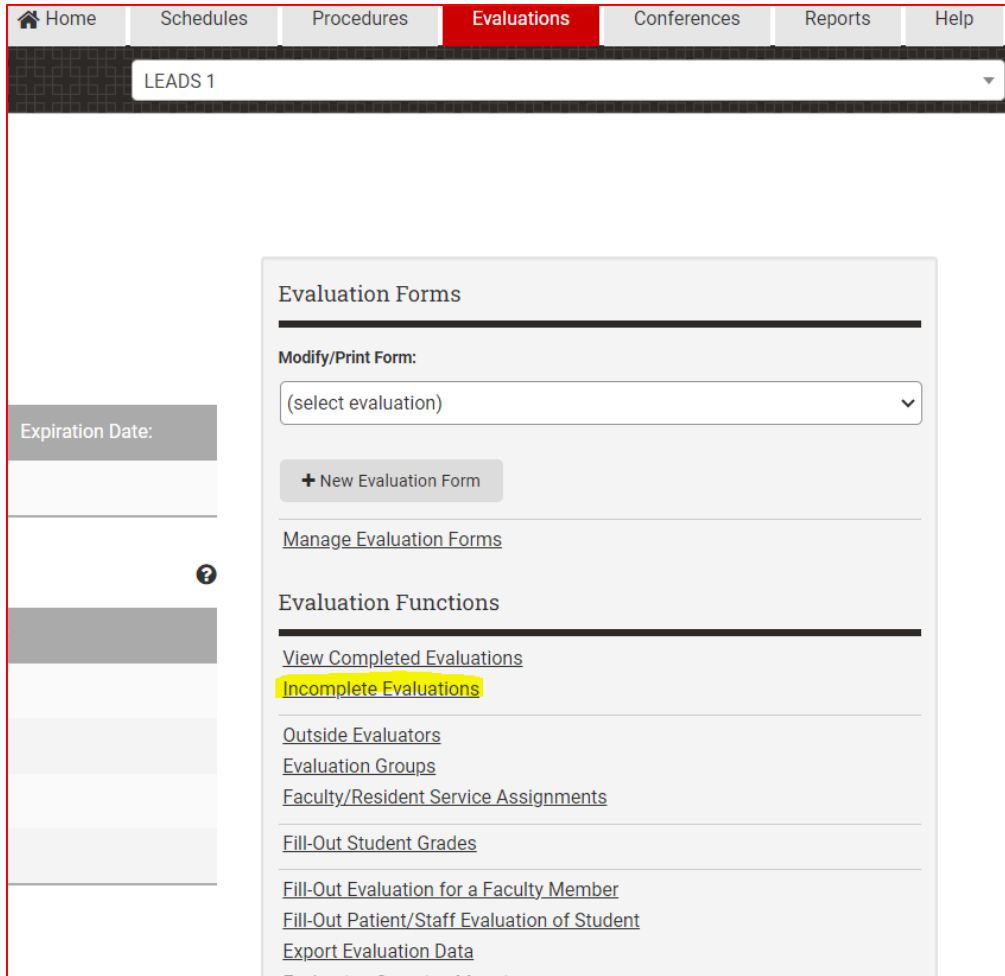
Home Schedules Procedures Evaluations Conferences Reports Help

LEADS 1

Expiration Date:

Evaluation Forms

Modify/Print Form:

(select evaluation)

+ New Evaluation Form

Manage Evaluation Forms

Evaluation Functions

View Completed Evaluations
Incomplete Evaluations

Outside Evaluators
Evaluation Groups
Faculty/Resident Service Assignments

Fill-Out Student Grades

Fill-Out Evaluation for a Faculty Member
Fill-Out Patient/Staff Evaluation of Student
Export Evaluation Data
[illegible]